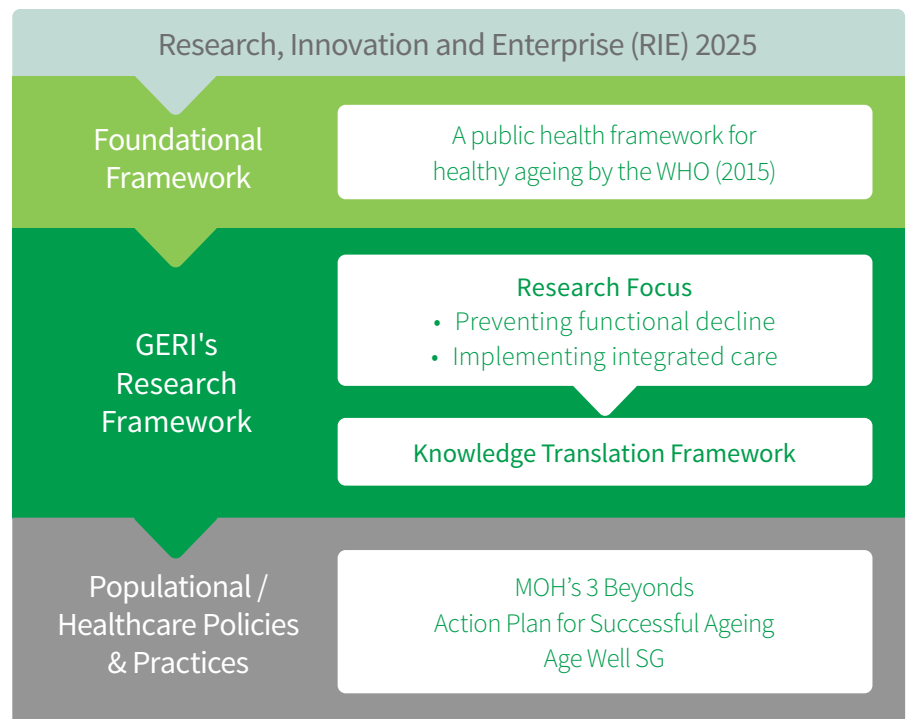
Research, Innovation and Enterprise (RIE) 2025

Foundational Framework

A public health framework for healthy ageing by the WHO (2015)

GERI's Research Framework

Research Focus
• Preventing functional decline
• Implementing integrated care

Knowledge Translation Framework

Populational / Healthcare Policies & Practices

MOH’s 3 Beyonds
Action Plan for Successful Ageing
Age Well SG